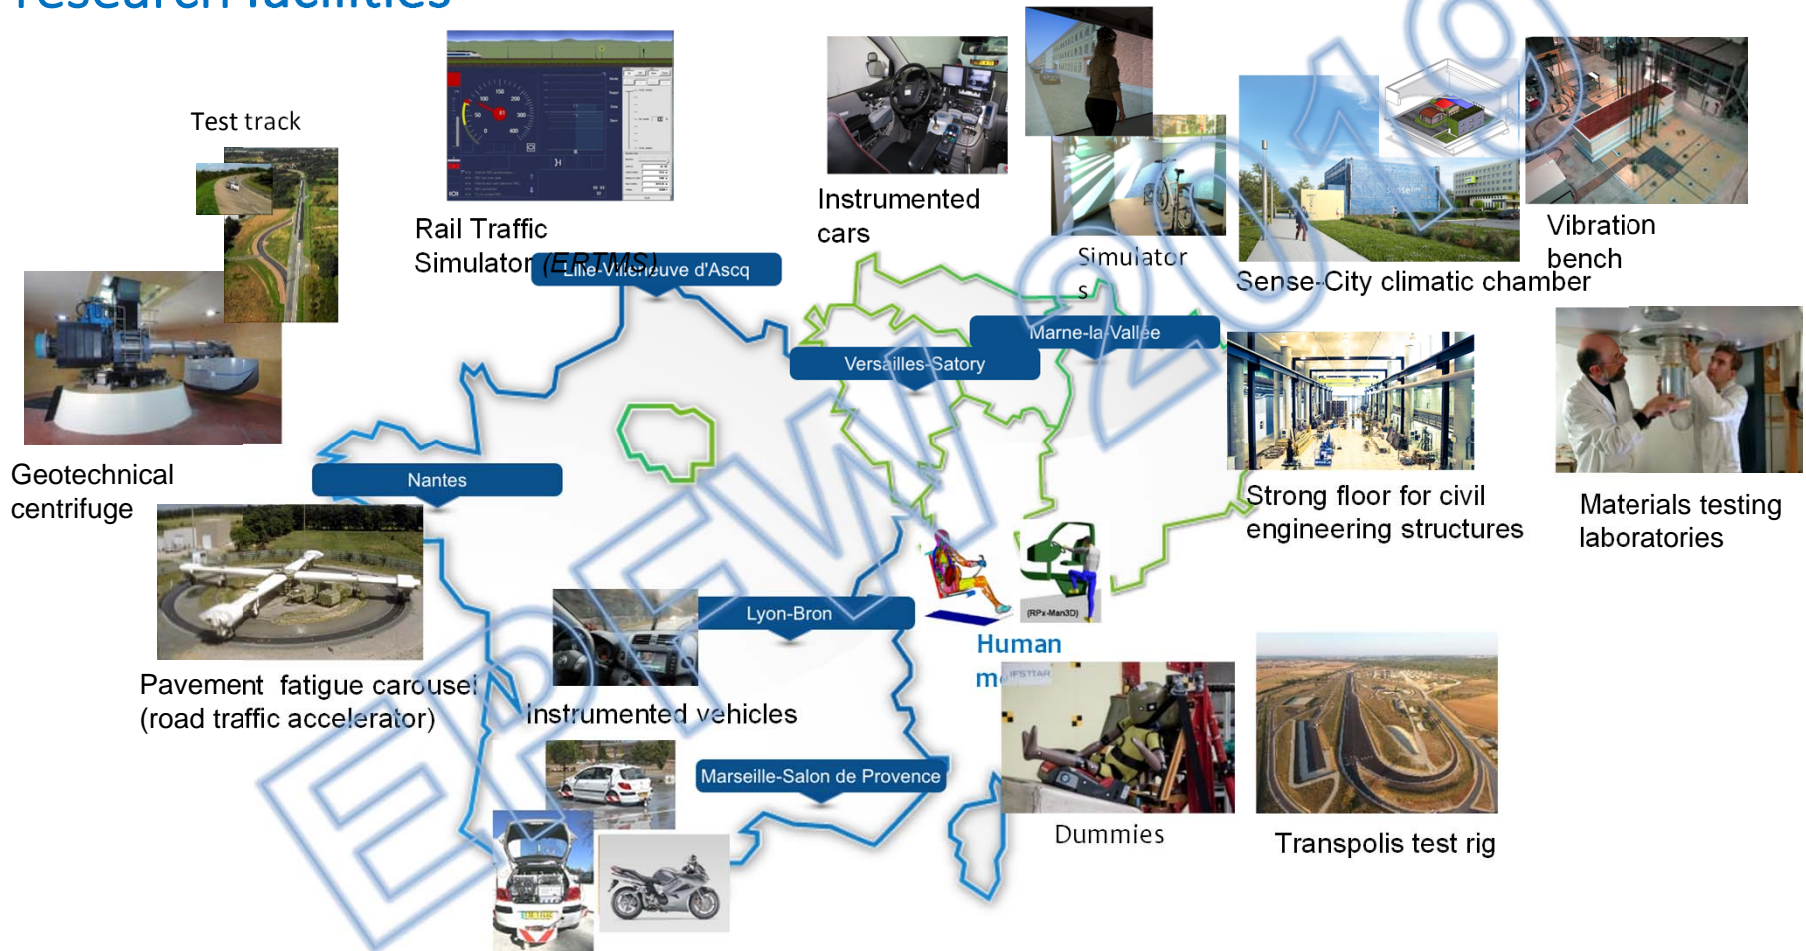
Research facilities

Test track

Rail Traffic Simulator (ERTMS)

Lille-Villeneuve d'Ascq

Instrumented cars

Simulator s

Sense-City climatic chamber

Vibration bench

Geotechnical centrifuge

Nantes

Versailles-Satory

Marne-la-Vallée

Strong floor for civil engineering structures

Materials testing laboratories

Pavement fatigue carousel (road traffic accelerator)

Lyon-Bron

Instrumented vehicles

Human m

IFSTTAR

(RPx-Man3D)

Marseille-Salon de Provence

Dummies

Transpolis test rig

EPEW 2019